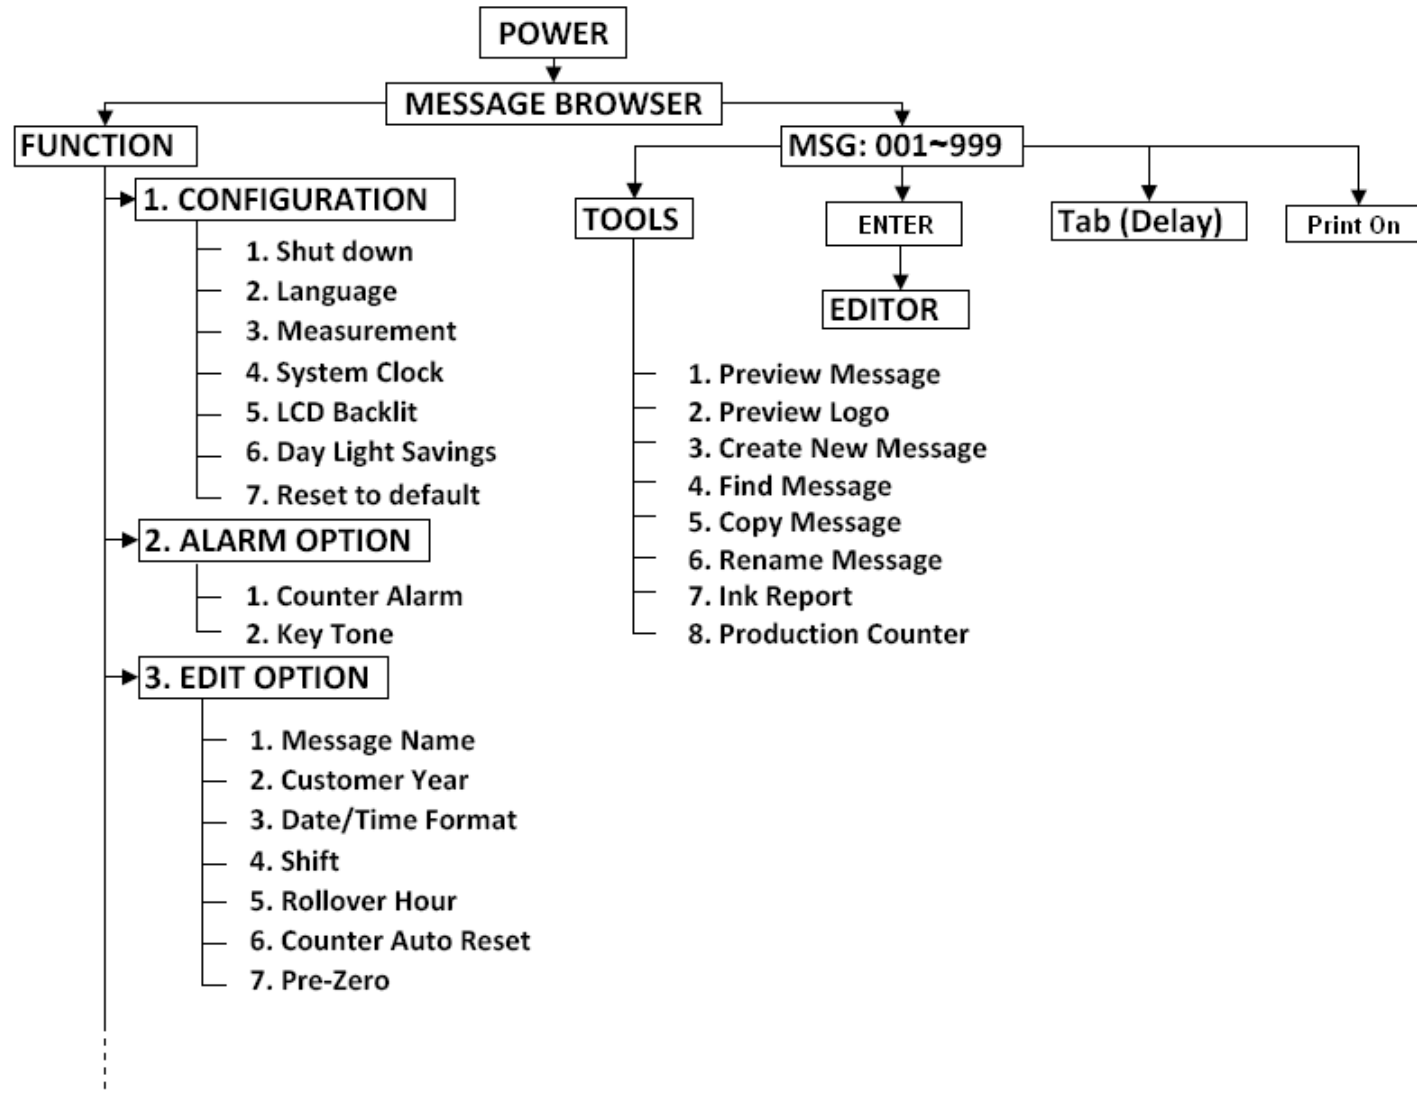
POWER

MESSAGE BROWSER

FUNCTION

1. CONFIGURATION
1. Shut down
2. Language
3. Measurement
4. System Clock
5. LCD Backlit
6. Day Light Savings
7. Reset to default

2. ALARM OPTION
1. Counter Alarm
2. Key Tone

3. EDIT OPTION
1. Message Name
2. Customer Year
3. Date/Time Format
4. Shift
5. Rollover Hour
6. Counter Auto Reset
7. Pre-Zero

MSG: 001~999

TOOLS
1. Preview Message
2. Preview Logo
3. Create New Message
4. Find Message
5. Copy Message
6. Rename Message
7. Ink Report
8. Production Counter

ENTER

EDITOR

Tab (Delay)

Print On